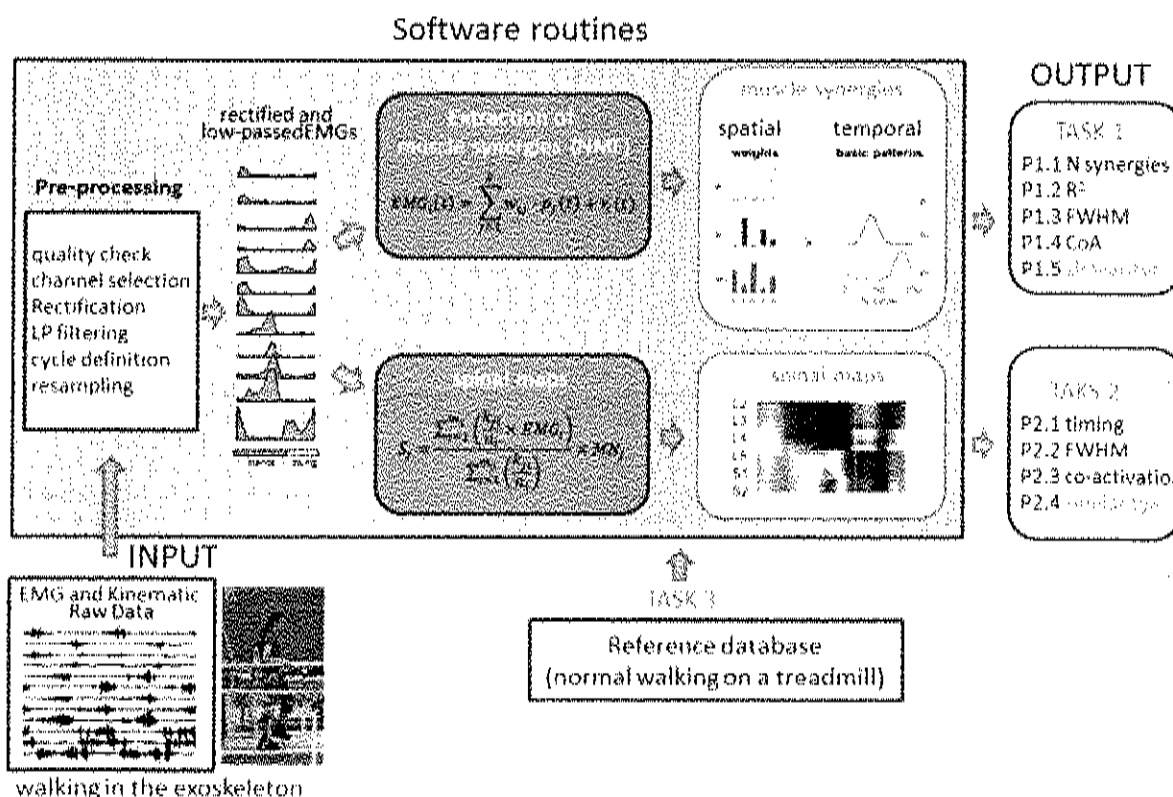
Software routines

OUTPUT

rectified and low-passedEMGs

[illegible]

muscle synergies

spatial
weights

temporal
basic patterns

Pre-processing

$EMG_i(t) = \sum_{j=1} w_{ij} \cdot p_j(t) + \varepsilon_i(t)$

quality check
channel selection
Rectification
LP filtering
cycle definition
resampling

TASK 1
P1.1 N synergies
P1.2 R²
P1.3 FWHM
P1.4 CoA
P1.5 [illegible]

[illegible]

spinal maps

$S_j = \frac{\sum_{i=1}^{n_j} \left(\frac{k_i}{n_i} \times EMG_i\right)}{\sum_{i=1}^{n_j} \left(\frac{k_i}{n_i}\right)} \times MN_j$

L2
L3
L4
L5
S1
S2

TAKS 2
P2.1 timing
P2.2 FWHM
P2.3 co-activatio
P2.4 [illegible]

INPUT

EMG and Kinematic Raw Data

TASK 3

Reference database
(normal walking on a treadmill)

walking in the exoskeleton